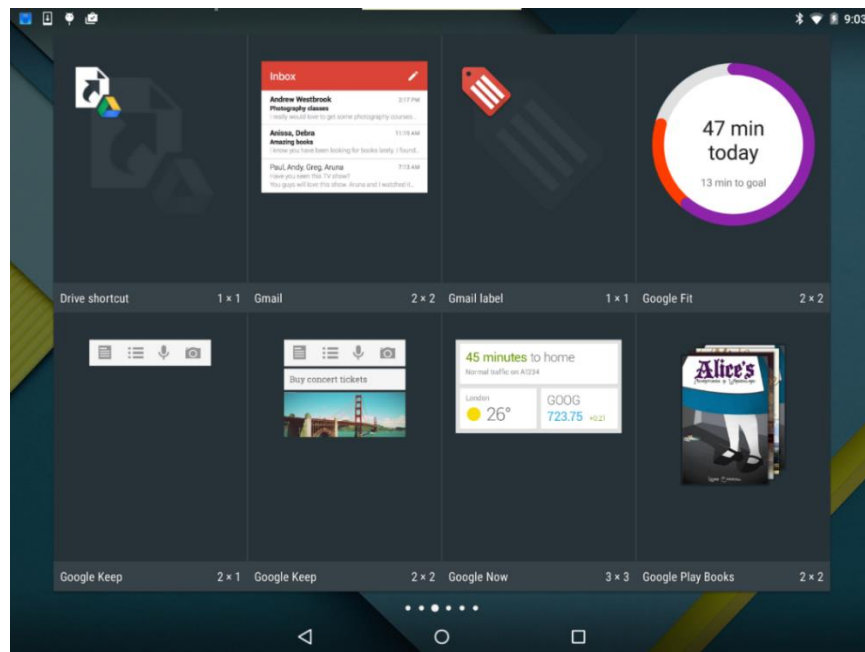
9:03

Inbox

Andrew Westbrook 3:17 PM
Photography classes
I really would love to get some photography courses...

Anissa, Debra 11:15 AM
Amazing books
I know you've been looking for books lately. I found...

Paul, Andy, Greg, Aruna 7:13 AM
Have you seen this TV show?
You guys will love this show. Aruna and I watched it...

47 min
today
13 min to goal

Drive shortcut 1 × 1
Gmail 2 × 2
Gmail label 1 × 1
Google Fit 2 × 2

Buy concert tickets

45 minutes to home
Normal traffic on A1234

London
26°

GOOG
723.75 +0.21

Alice's

Google Keep 2 × 1
Google Keep 2 × 2
Google Now 3 × 3
Google Play Books 2 × 2